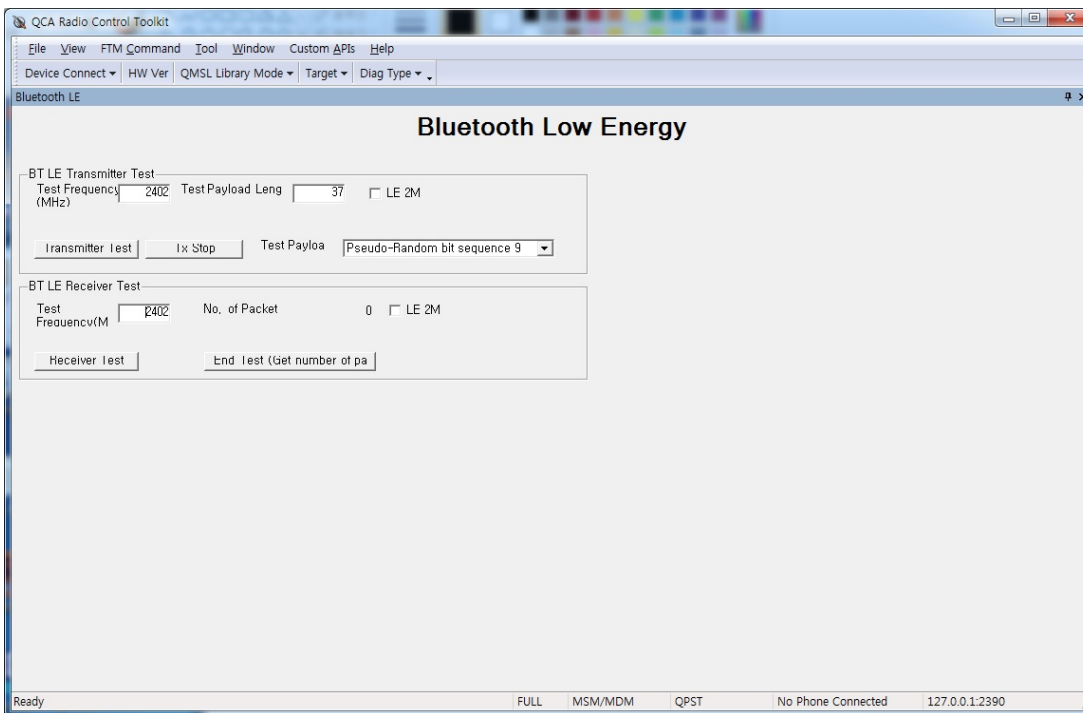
QCA Radio Control Toolkit

File View FTM Command Tool Window Custom APIs Help

Device Connect ▾ HW Ver QMSL Library Mode ▾ Target ▾ Diag Type ▾

Bluetooth LE

Bluetooth Low Energy

BT LE Transmitter Test

Test Frequency (MHz) 2402 Test Payload Leng 37 LE 2M

Transmitter Test Tx Stop Test Payloa Pseudo-Random bit sequence 9

BT LE Receiver Test

Test Frequency(M 2402 No. of Packet 0 LE 2M

Receiver Test End Test (Get number of pa

Ready FULL MSM/MDM QPST No Phone Connected 127.0.0.1:2390